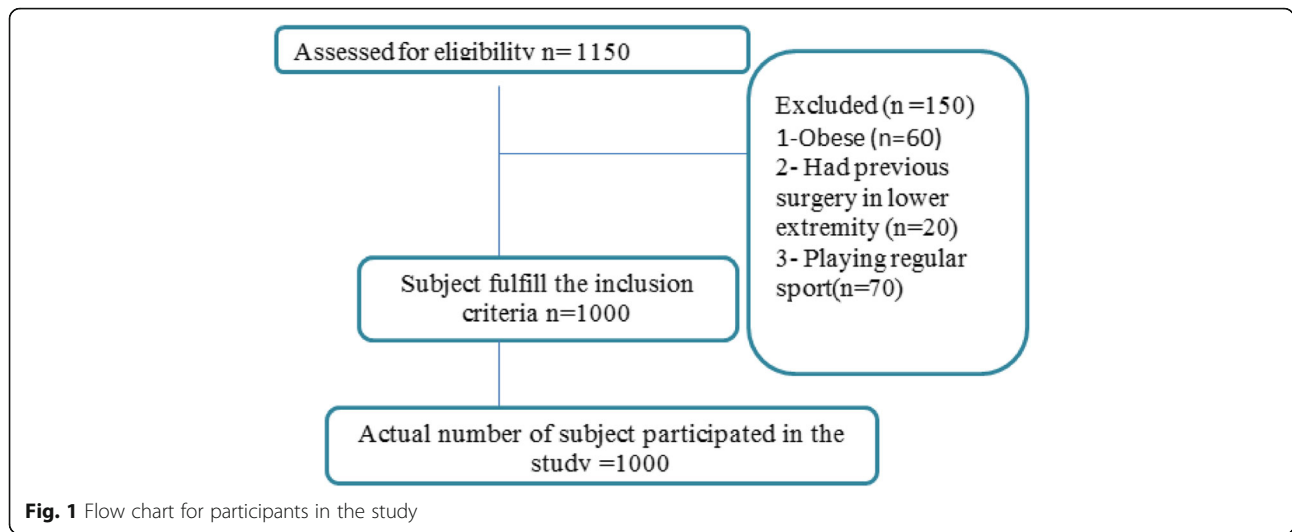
Assessed for eligibility n= 1150

Excluded (n =150)
1-Obese (n=60)
2- Had previous surgery in lower extremity (n=20)
3- Playing regular sport(n=70)

Subject fulfill the inclusion criteria n=1000

Actual number of subject participated in the study =1000

Fig. 1 Flow chart for participants in the study